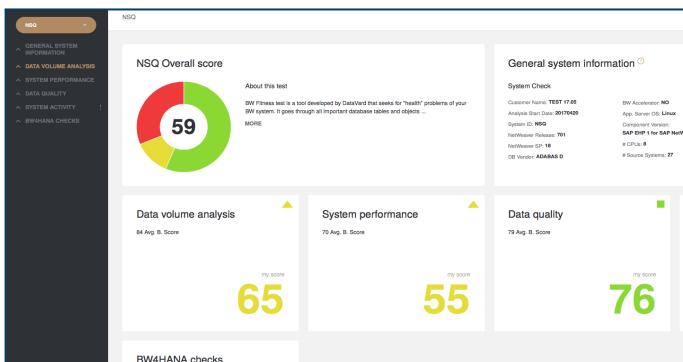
NSQ

NSQ

GENERAL SYSTEM INFORMATION
DATA VOLUME ANALYSIS
SYSTEM PERFORMANCE
DATA QUALITY
SYSTEM ACTIVITY
BW4HANA CHECKS

NSQ Overall score

59

About this test

BW Fitness test is a tool developed by DataVard that seeks for "health" problems of your BW system. It goes through all important database tables and objects ...

MORE

General system information

System Check

Customer Name: TEST 17.05
Analysis Start Date: 20170420
System ID: NSQ
NetWeaver Release: 701
NetWeaver SP: 18
DB Vendor: ADABAS D

BW Accelerator: NO
App. Server OS: Linux
Component Version: SAP EHP 1 for SAP NetW
# CPUs: 8
# Source Systems: 27

Data volume analysis

84 Avg. B. Score

my score
65

System performance

70 Avg. B. Score

my score
55

Data quality

79 Avg. B. Score

my score
76

BW4HANA checks